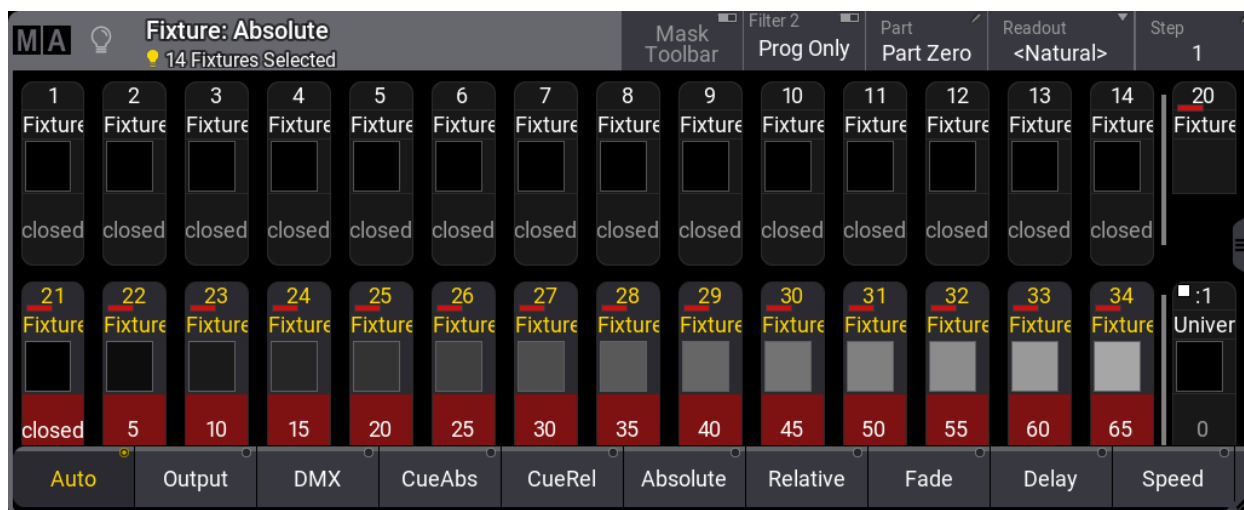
MA Fixture: Absolute
14 Fixtures Selected

Mask Toolbar | Filter 2 Prog Only | Part Part Zero | Readout <Natural> | Step 1

1 Fixture closed
2 Fixture closed
3 Fixture closed
4 Fixture closed
5 Fixture closed
6 Fixture closed
7 Fixture closed
8 Fixture closed
9 Fixture closed
10 Fixture closed
11 Fixture closed
12 Fixture closed
13 Fixture closed
14 Fixture closed
20 Fixture

21 Fixture closed
22 Fixture 5
23 Fixture 10
24 Fixture 15
25 Fixture 20
26 Fixture 25
27 Fixture 30
28 Fixture 35
29 Fixture 40
30 Fixture 45
31 Fixture 50
32 Fixture 55
33 Fixture 60
34 Fixture 65
:1 Univer 0

Auto | Output | DMX | CueAbs | CueRel | Absolute | Relative | Fade | Delay | Speed